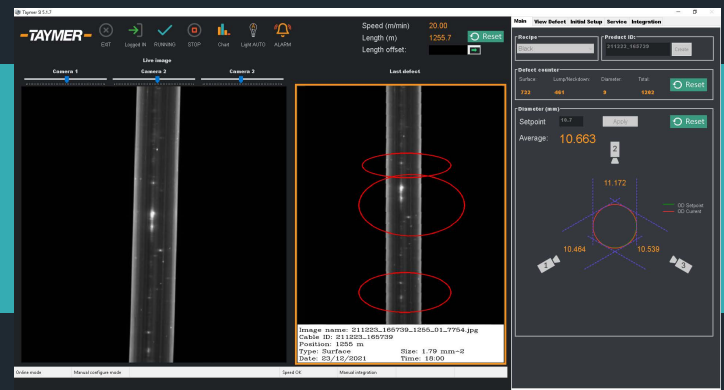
Taymer UI 5.1.7

TAYMER

EXIT Logged IN RUNNING STOP Chart Light AUTO ALARM

Speed (m/min) 20.00
Length (m) 1255.7
Length offset:
Reset

Live image
Camera 1 Camera 2 Camera 3

Last defect

Image name: 211223_165739_1255_01_7754.jpg
Cable ID: 211223_165739
Position: 1255 m
Type: Surface Size: 1.79 mm-2
Date: 23/12/2021 Time: 18:00

Online mode Manual configure mode Speed OK Manual integration

Main View Defect Initial Setup Service Integration

Recipe
Black

Product ID:
211223_165739
Enter

Defect counter
Surface Lump/Neckdown Diameter Total
732 461 0 1303
Reset

Diameter (mm)
Setpoint 10.7 Apply Reset
Average: 10.663

2
11.172
OD Setpoint
OD Current
10.484 10.539
1 3